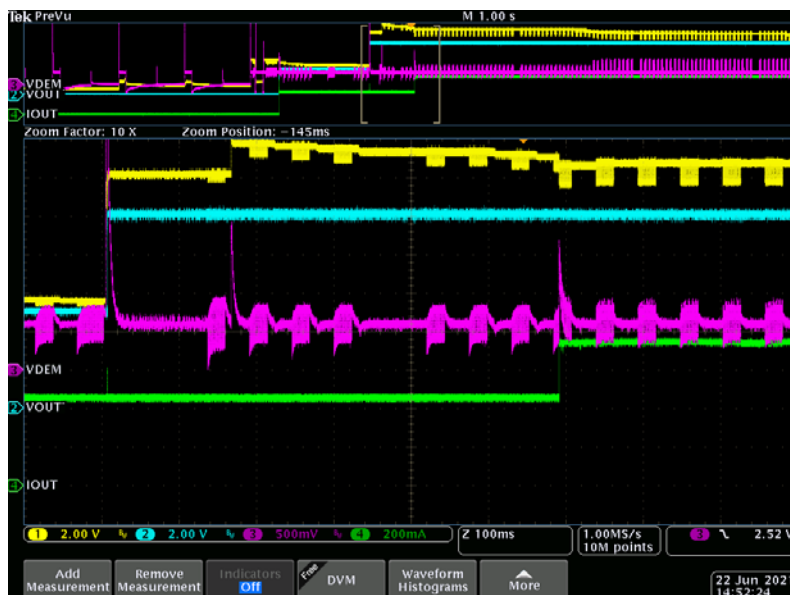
Tek PreVu
M 1.00 s
3 VDEM
2 VOUT
4 IOUT
Zoom Factor: 10 X    Zoom Position: -145ms
3 VDEM
2 VOUT
4 IOUT
1 2.00 V  2 2.00 V  3 500mV  4 200mA
Z 100ms
1.00MS/s
10M points
3 2.52 V
Add Measurement
Remove Measurement
Indicators Off
Free DVM
Waveform Histograms
More
22 Jun 202
14:52:24